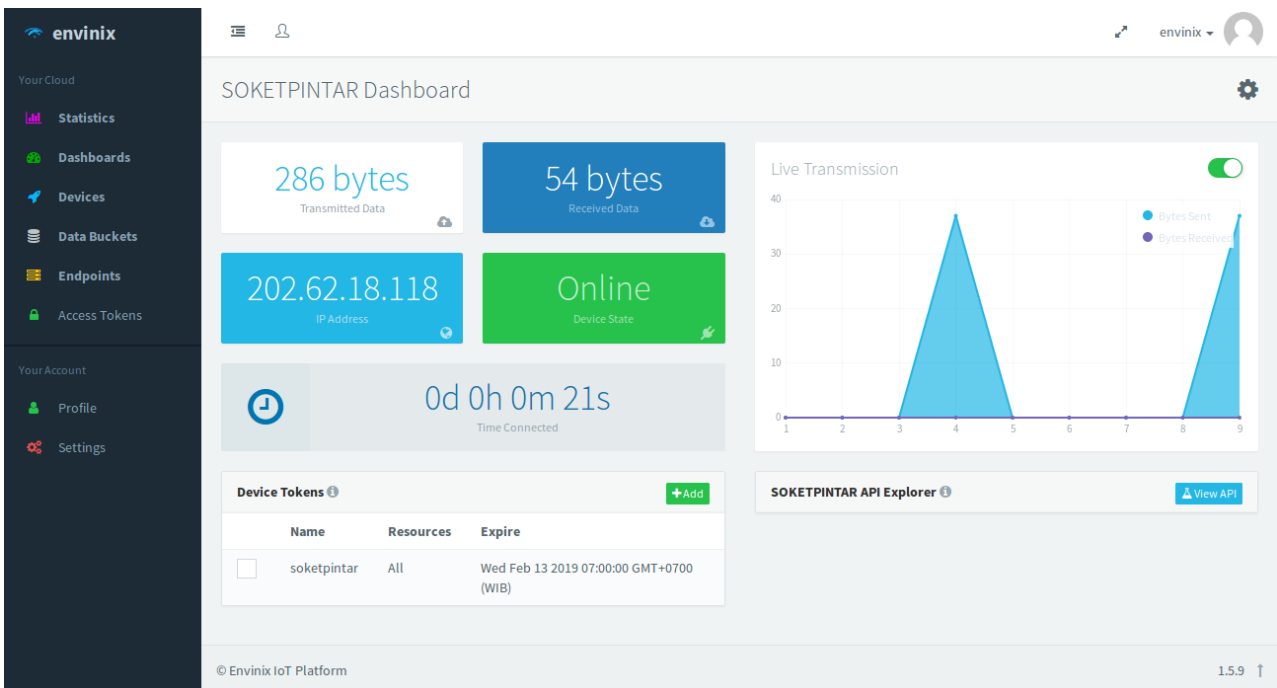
envinix

Your Cloud

Statistics

Dashboards

Devices

Data Buckets

Endpoints

Access Tokens

Your Account

Profile

Settings

envinix

SOKETPINTAR Dashboard

286 bytes
Transmitted Data

54 bytes
Received Data

202.62.18.118
IP Address

Online
Device State

0d 0h 0m 21s
Time Connected

Live Transmission

Bytes Sent
Bytes Received

40
30
20
10
0
1 2 3 4 5 6 7 8 9

Device Tokens

+Add

| | Name | Resources | Expire |
|---|---|---|---|
| | soketpintar | All | Wed Feb 13 2019 07:00:00 GMT+0700 (WIB) |

SOKETPINTAR API Explorer

View API

© Envinix IoT Platform

1.5.9